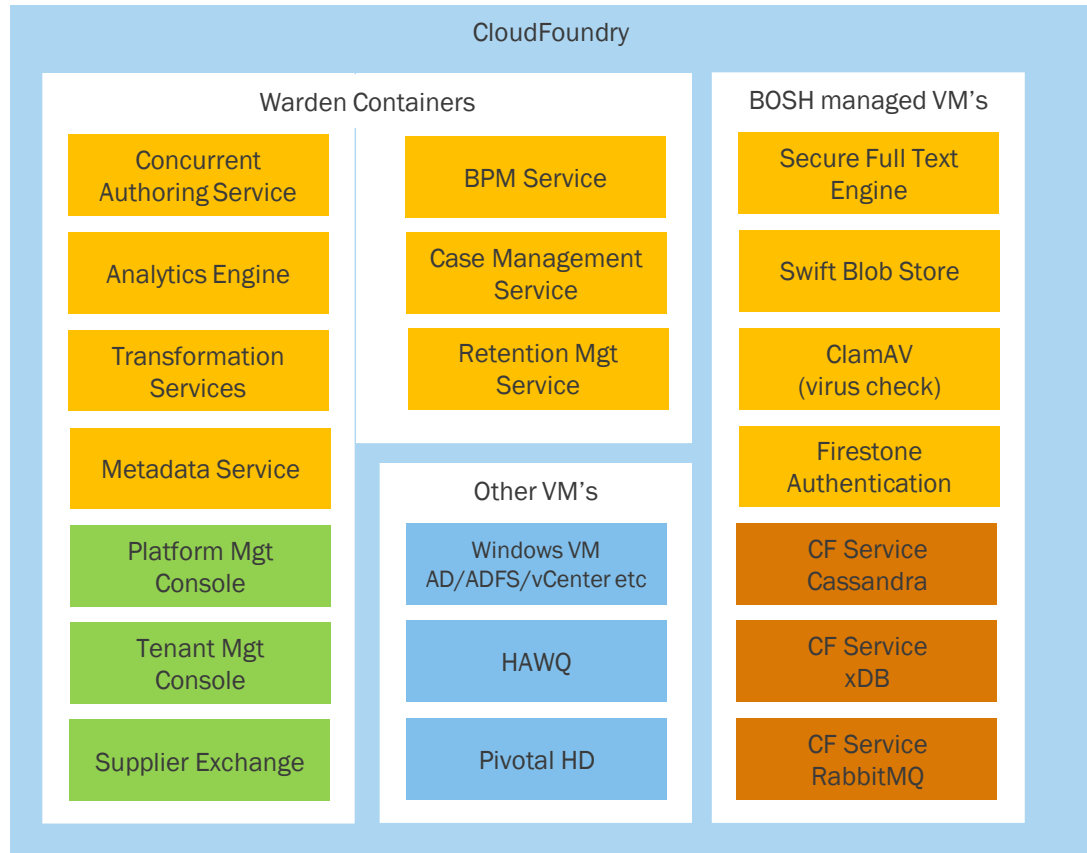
CloudFoundry

Warden Containers

Concurrent Authoring Service

Analytics Engine

Transformation Services

Metadata Service

Platform Mgt Console

Tenant Mgt Console

Supplier Exchange

BPM Service

Case Management Service

Retention Mgt Service

Other VM's

Windows VM AD/ADFS/vCenter etc

HAWQ

Pivotal HD

BOSH managed VM's

Secure Full Text Engine

Swift Blob Store

ClamAV (virus check)

Firestone Authentication

CF Service Cassandra

CF Service xDB

CF Service RabbitMQ